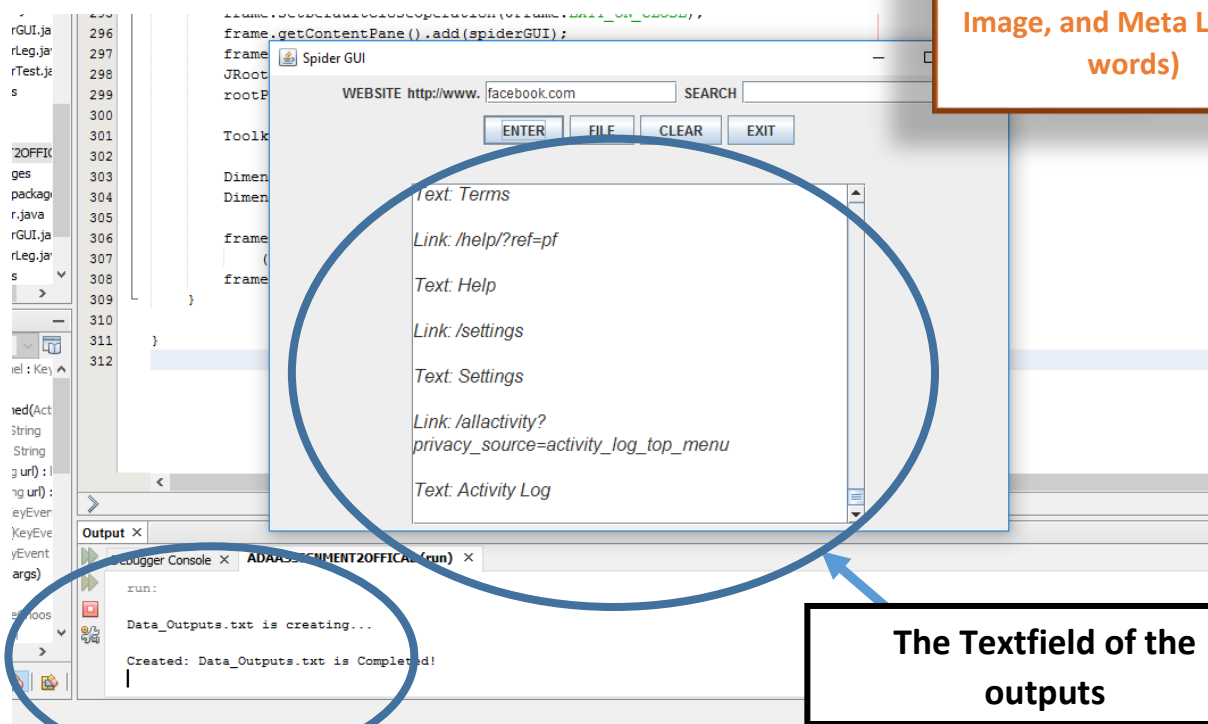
Image, and Meta L
words)

rGUI.ja
rLeg.ja
rTest.ja
s
2OFFIC
ges
package
r.java
rGUI.ja
rLeg.ja
s

el : Key
ned(Act
String
String
g url) :
ng url) :
eyEven
KeyEve
yEvent
args)

295 frame.setDefaultCloseOperation(JFrame.EXIT_ON_CLOSE);
296 frame.getContentPane().add(spiderGUI);
297 frame
298 JRoot
299 rootP
300
301 Toolk
302
303 Dimen
304 Dimen
305
306 frame
307 (
308 frame
309 }
310
311 }
312

Spider GUI

WEBSITE http://www. facebook.com SEARCH

ENTER FILE CLEAR EXIT

Text: Terms

Link: /help/?ref=pf

Text: Help

Link: /settings

Text: Settings

Link: /allactivity?privacy_source=activity_log_top_menu

Text: Activity Log

Output ×

Debugger Console × ADAASSIGNMENT2OFFICAL (run) ×

run:

Data_Outputs.txt is creating...

Created: Data_Outputs.txt is Completed!

The Textfield of the outputs